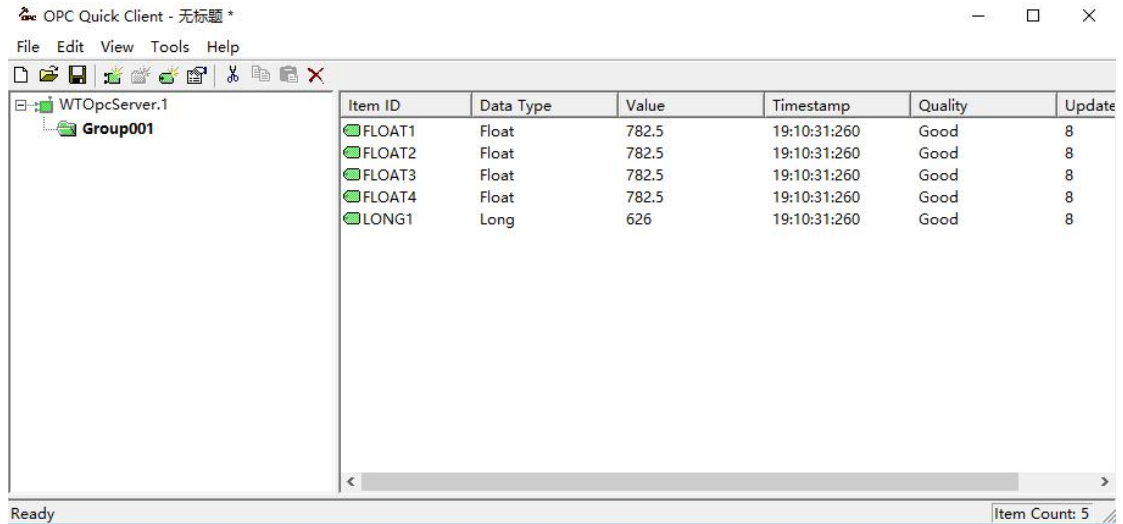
OPC Quick Client - 无标题 *

File Edit View Tools Help

WTOpcServer.1
Group001

| Item ID | Data Type | Value | Timestamp | Quality | Update |
|---|---|---|---|---|---|
| FLOAT1 | Float | 782.5 | 19:10:31:260 | Good | 8 |
| FLOAT2 | Float | 782.5 | 19:10:31:260 | Good | 8 |
| FLOAT3 | Float | 782.5 | 19:10:31:260 | Good | 8 |
| FLOAT4 | Float | 782.5 | 19:10:31:260 | Good | 8 |
| LONG1 | Long | 626 | 19:10:31:260 | Good | 8 |

Ready

Item Count: 5